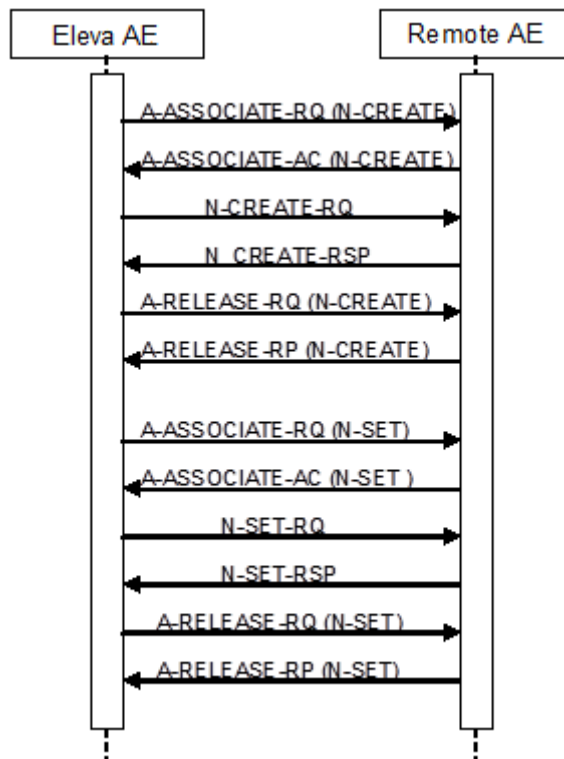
Eleva AE

Remote AE

A-ASSOCIATE-RQ (N-CREATE)

A-ASSOCIATE-AC (N-CREATE)

N-CREATE-RQ

N CREATE-RSP

A-RELEASE-RQ (N-CREATE)

A-RELEASE-RP (N-CREATE)

A-ASSOCIATE-RQ (N-SET)

A-ASSOCIATE-AC (N-SET )

N-SET-RQ

N-SET-RSP

A-RELEASE-RQ (N-SET)

A-RELEASE-RP (N-SET)